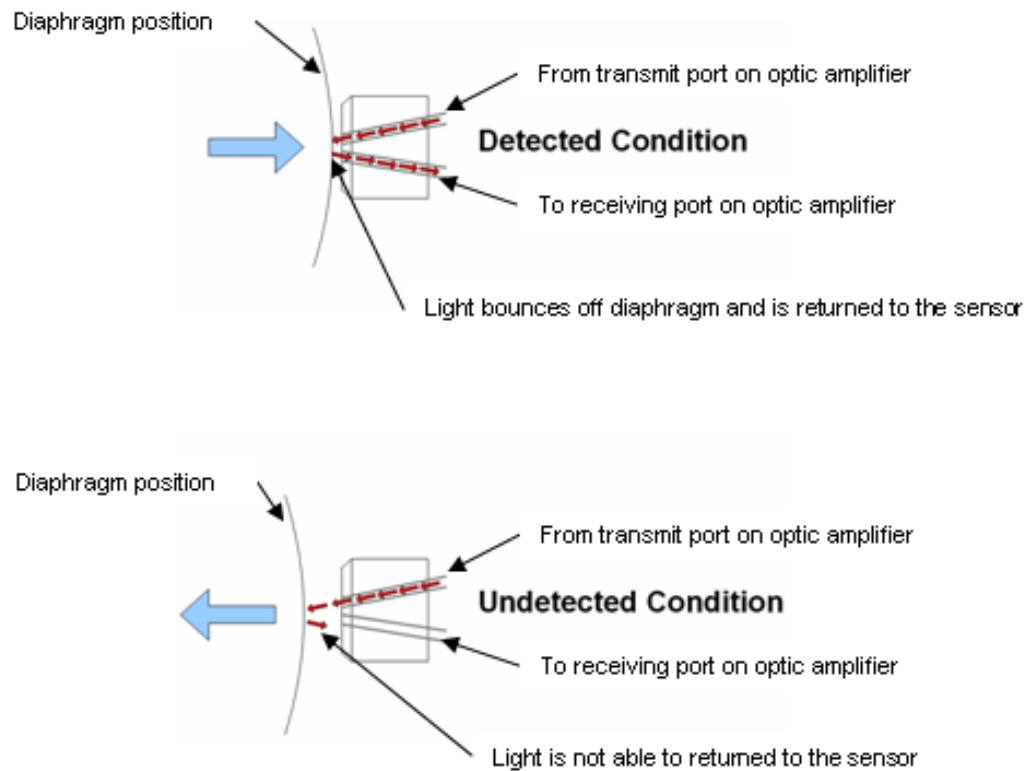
Diaphragm position

From transmit port on optic amplifier

Detected Condition

To receiving port on optic amplifier

Light bounces off diaphragm and is returned to the sensor

Diaphragm position

From transmit port on optic amplifier

Undetected Condition

To receiving port on optic amplifier

Light is not able to returned to the sensor